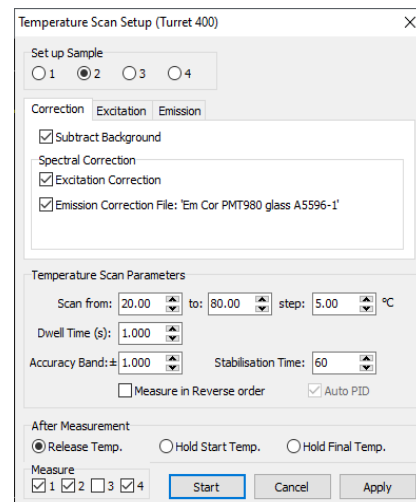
Temperature Scan Setup (Turret 400)

×

Set up Sample

1 2 3 4

Correction Excitation Emission

Subtract Background

Spectral Correction

Excitation Correction

Emission Correction File: 'Em Cor PMT980 glass A5596-1'

Temperature Scan Parameters

Scan from: 20.00 to: 80.00 step: 5.00 °C

Dwell Time (s): 1.000

Accuracy Band: ± 1.000 Stabilisation Time: 60

Measure in Reverse order Auto PID

After Measurement

Release Temp. Hold Start Temp. Hold Final Temp.

Measure

1 2 3 4

Start Cancel Apply